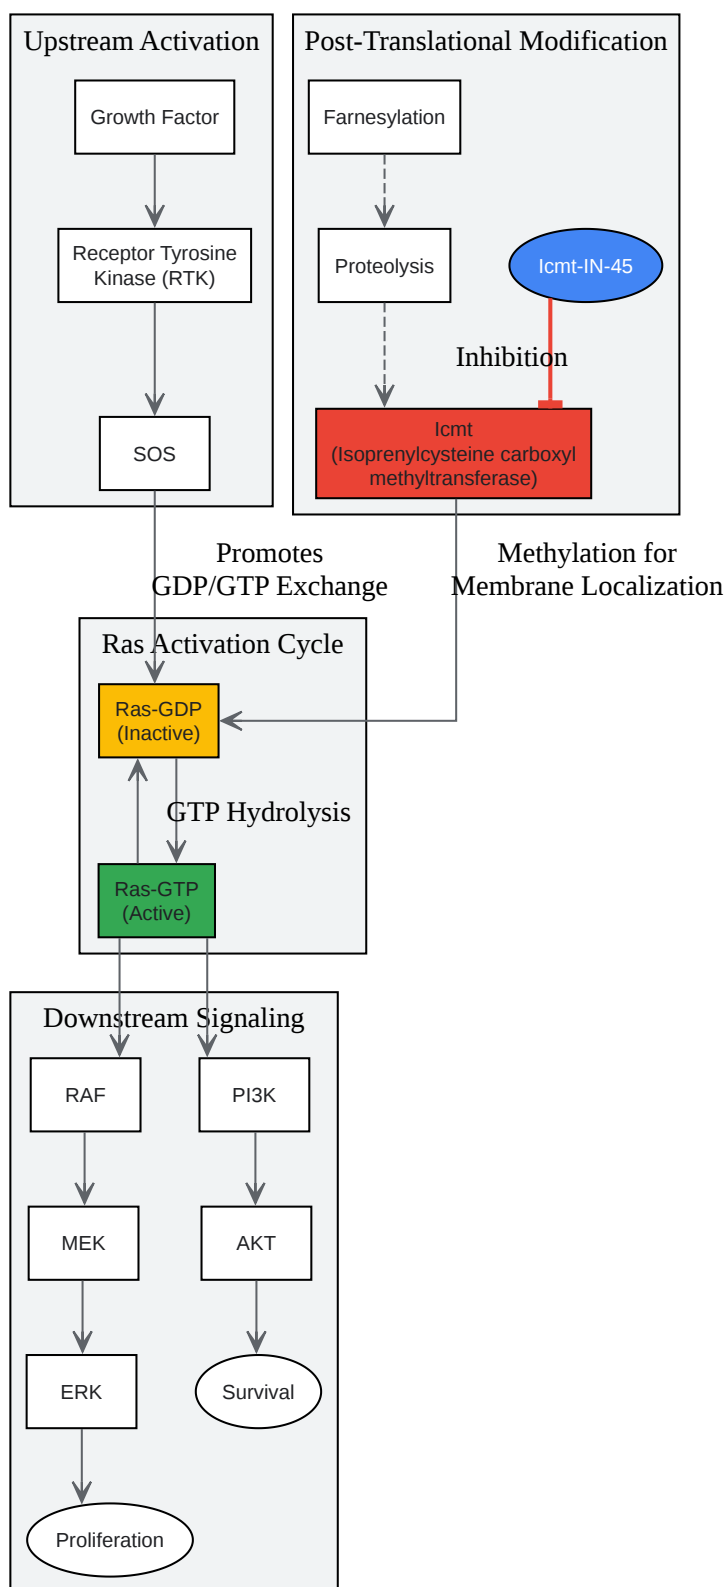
Upstream Activation

Growth Factor

Receptor Tyrosine Kinase (RTK)

SOS

Post-Translational Modification

Farnesylation

Proteolysis

Icmt-IN-45

Inhibition

Icmt (Isoprenylcysteine carboxyl methyltransferase)

Promotes GDP/GTP Exchange

Methylation for Membrane Localization

Ras Activation Cycle

Ras-GDP (Inactive)

GTP Hydrolysis

Ras-GTP (Active)

Downstream Signaling

RAF

PI3K

MEK

AKT

ERK

Survival

Proliferation